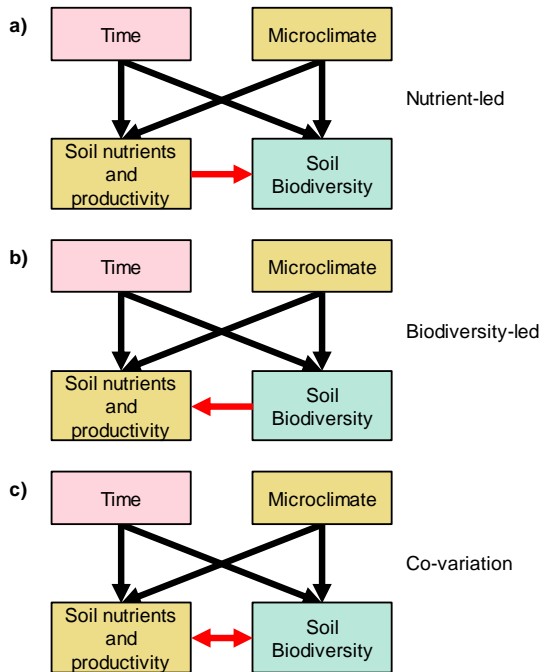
a)

Time

Microclimate

Nutrient-led

Soil nutrients and productivity

Soil Biodiversity

b)

Time

Microclimate

Biodiversity-led

Soil nutrients and productivity

Soil Biodiversity

c)

Time

Microclimate

Co-variation

Soil nutrients and productivity

Soil Biodiversity